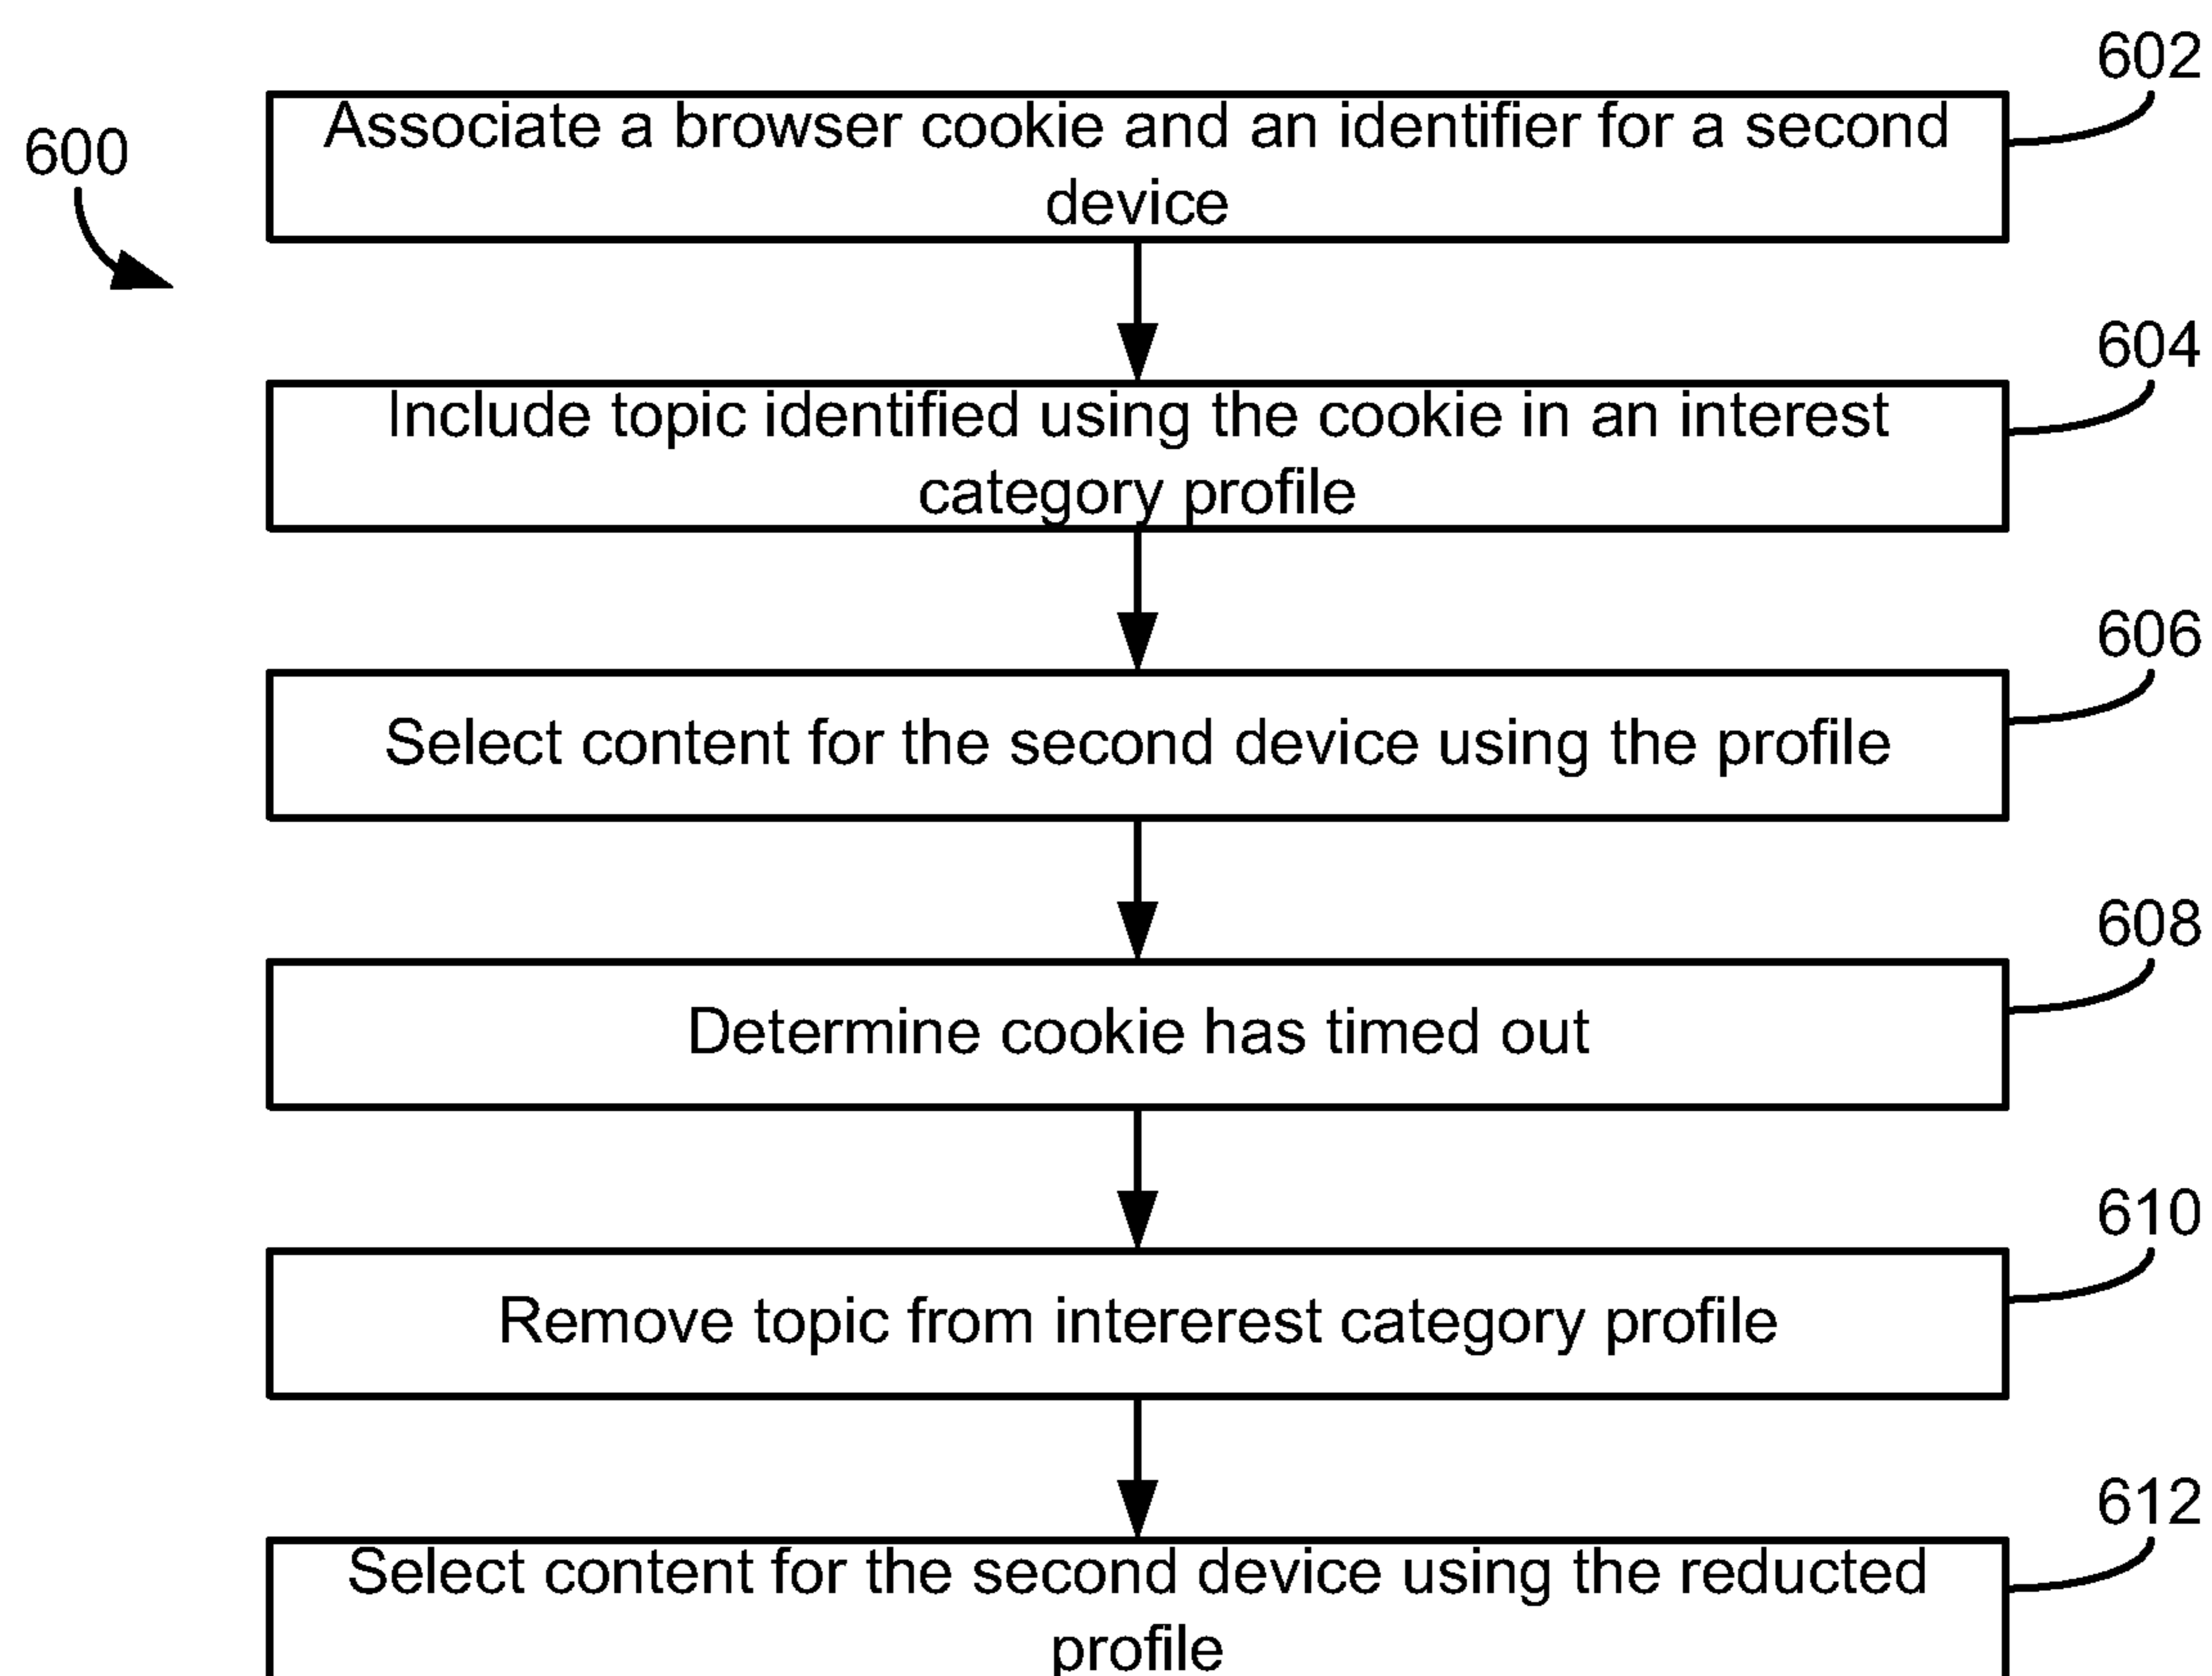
600

602
Associate a browser cookie and an identifier for a second device

604
Include topic identified using the cookie in an interest category profile

606
Select content for the second device using the profile

608
Determine cookie has timed out

610
Remove topic from intererest category profile

612
Select content for the second device using the reducted profile